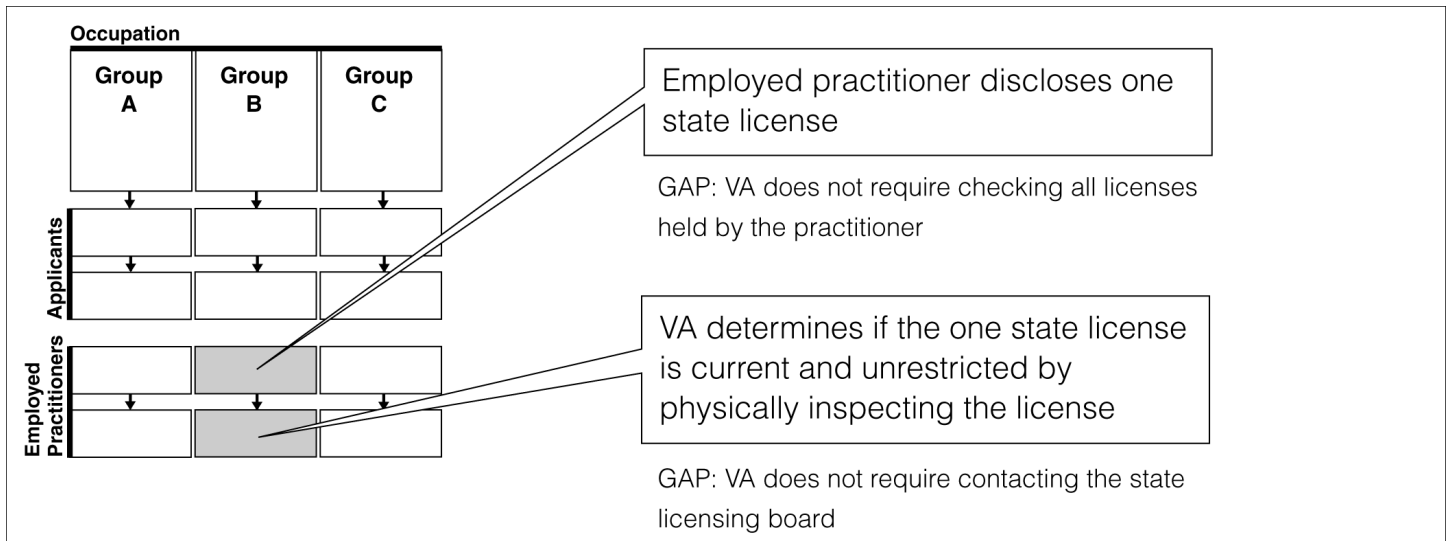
Occupation

Group A

Group B

Group C

Applicants

Employed Practitioners

Employed practitioner discloses one state license

GAP: VA does not require checking all licenses held by the practitioner

VA determines if the one state license is current and unrestricted by physically inspecting the license

GAP: VA does not require contacting the state licensing board